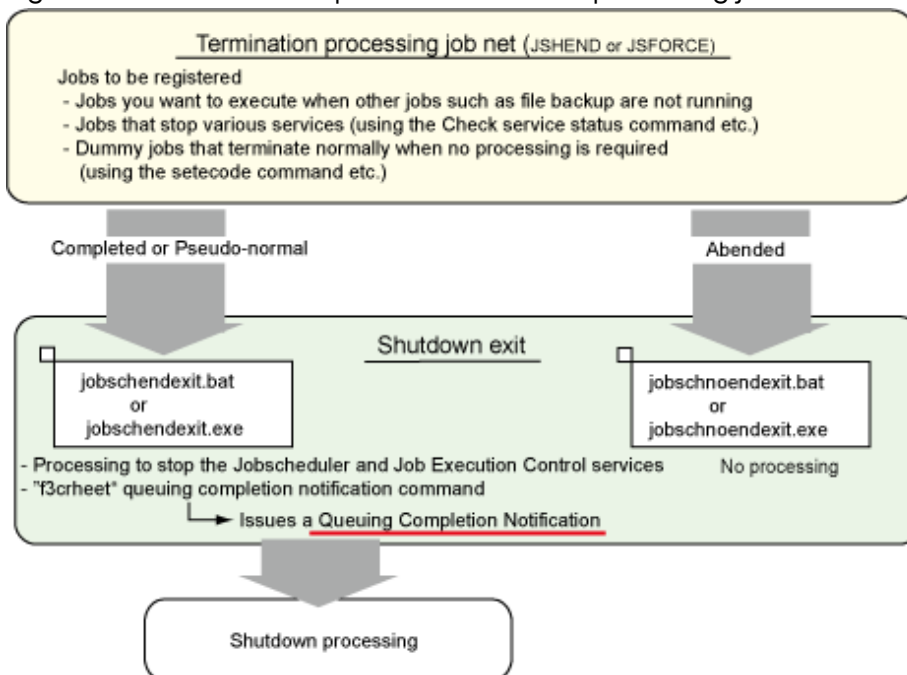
Termination processing job net (JSHEND or JSFORCE)

Jobs to be registered
- Jobs you want to execute when other jobs such as file backup are not running
- Jobs that stop various services (using the Check service status command etc.)
- Dummy jobs that terminate normally when no processing is required (using the setecode command etc.)

Completed or Pseudo-normal

Abended

Shutdown exit

jobschendexit.bat
or
jobschendexit.exe

jobschnoendexit.bat
or
jobschnoendexit.exe

- Processing to stop the Jobscheduler and Job Execution Control services
- "f3crheet" queuing completion notification command

No processing

Issues a Queuing Completion Notification

Shutdown processing